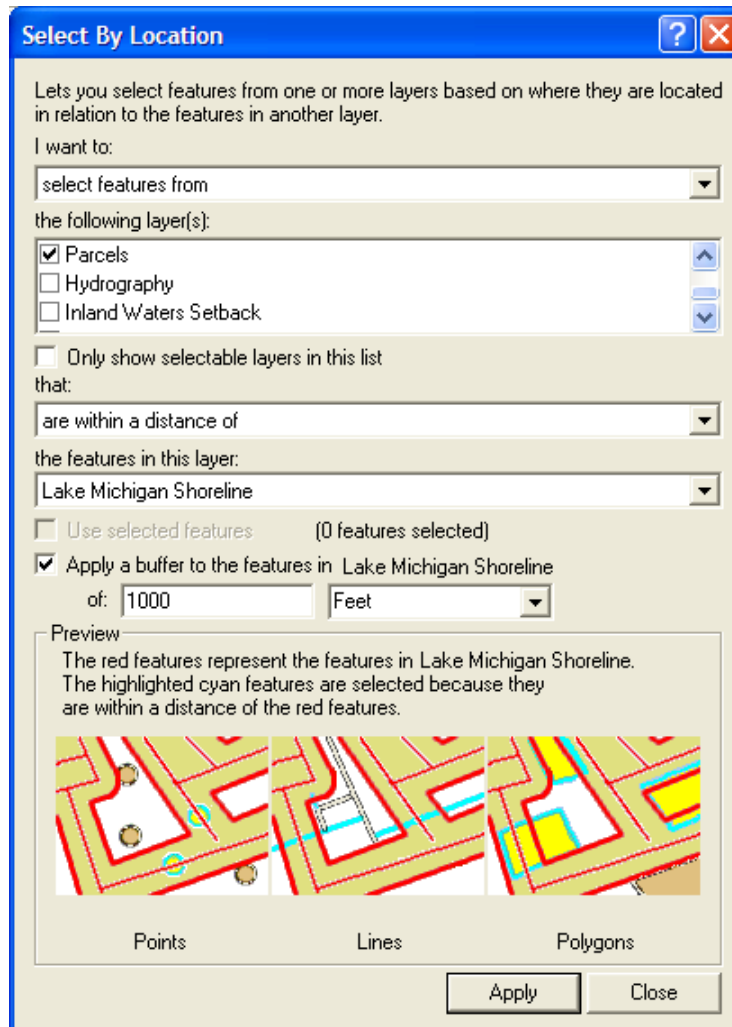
Select By Location

Lets you select features from one or more layers based on where they are located in relation to the features in another layer.

I want to:

select features from

the following layer(s):

☑ Parcels
☐ Hydrography
☐ Inland Waters Setback

☐ Only show selectable layers in this list

that:

are within a distance of

the features in this layer:

Lake Michigan Shoreline

☐ Use selected features (0 features selected)

☑ Apply a buffer to the features in Lake Michigan Shoreline

of: 1000 Feet

Preview

The red features represent the features in Lake Michigan Shoreline. The highlighted cyan features are selected because they are within a distance of the red features.

Points Lines Polygons

Apply Close